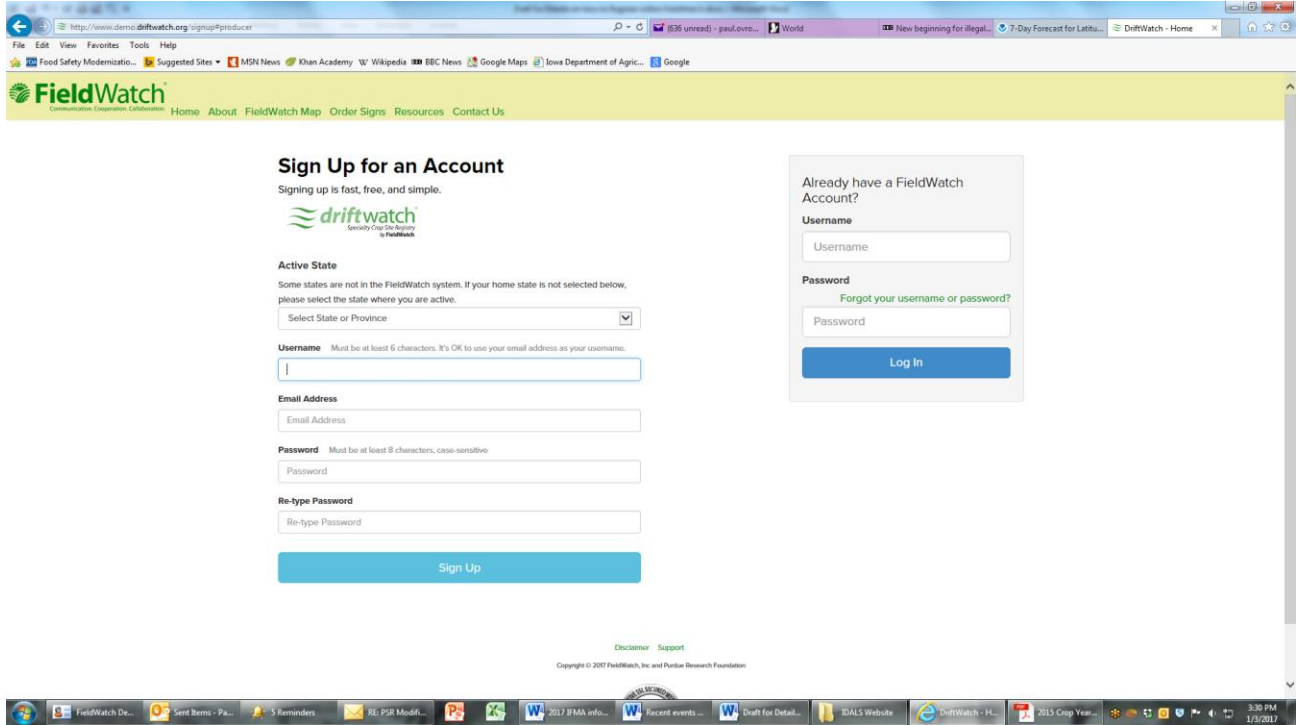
http://www.demo.driftwatch.org/signup#producer

(636 unread) - paul.ovro... World New beginning for illegal... 7-Day Forecast for Latitu... DriftWatch - Home

File Edit View Favorites Tools Help

Food Safety Modernizatio... Suggested Sites MSN News Khan Academy Wikipedia BBC News Google Maps Iowa Department of Agric... Google

FieldWatch
Communication. Cooperation. Collaboration.

Home About FieldWatch Map Order Signs Resources Contact Us

Sign Up for an Account

Signing up is fast, free, and simple.

driftwatch
Specialty Crop Site Registry
by FieldWatch

Active State

Some states are not in the FieldWatch system. If your home state is not selected below, please select the state where you are active.

Select State or Province

Username Must be at least 6 characters. It's OK to use your email address as your username.

Email Address

Email Address

Password Must be at least 8 characters, case-sensitive

Password

Re-type Password

Re-type Password

Sign Up

Already have a FieldWatch Account?

Username

Username

Password

Forgot your username or password?

Password

Log In

Disclaimer Support

Copyright © 2017 FieldWatch, Inc and Purdue Research Foundation

FieldWatch De... Sent Items - Pa... 5 Reminders RE: PSR Modifi... 2017 IFMA info... Recent events ... Draft for Detail... IDALS Website DriftWatch - H... 2015 Crop Year... 3:30 PM 1/3/2017